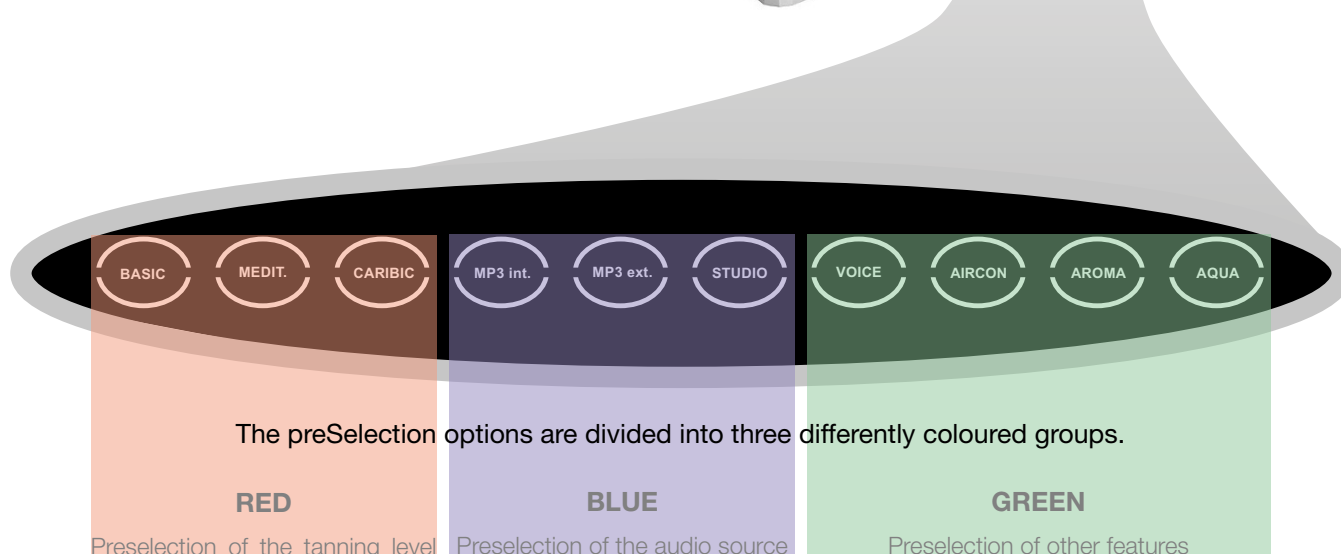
BASIC MEDIT. CARIBIC MP3 int. MP3 ext. STUDIO VOICE AIRCON AROMA AQUA

The preSelection options are divided into three differently coloured groups.

RED
Preselection of the tanning level

BLUE
Preselection of the audio source

GREEN
Preselection of other features